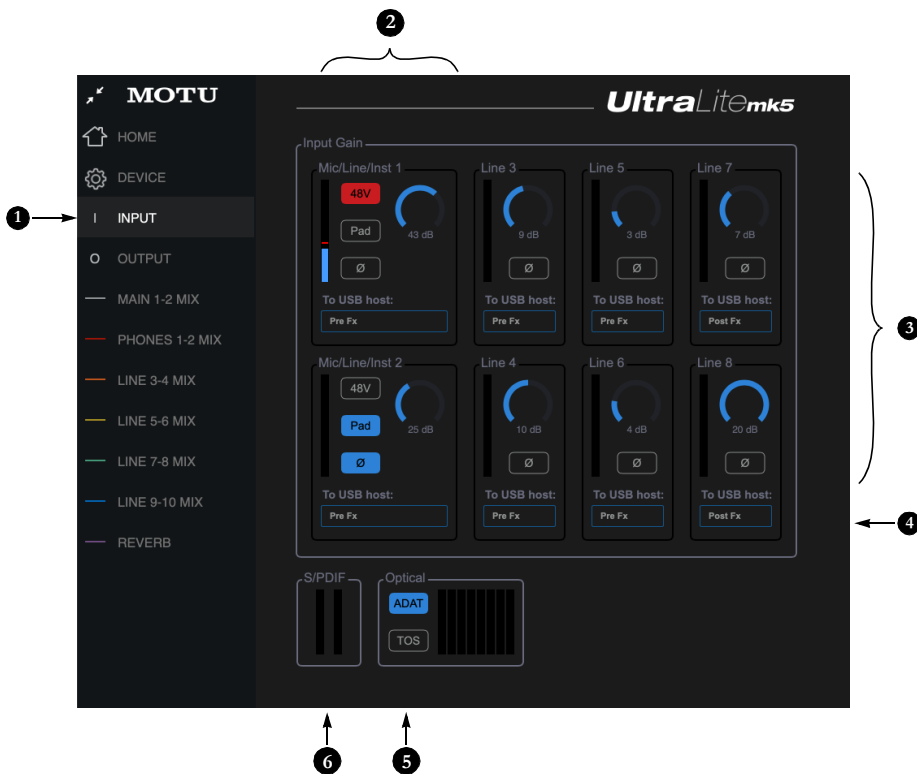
2

MOTU

HOME

DEVICE

1

I INPUT

O OUTPUT

MAIN 1-2 MIX

PHONES 1-2 MIX

LINE 3-4 MIX

LINE 5-6 MIX

LINE 7-8 MIX

LINE 9-10 MIX

REVERB

UltraLitemk5

Input Gain

Mic/Line/Inst 1

48V

Pad

Ø

43 dB

To USB host:

Pre Fx

Line 3

9 dB

Ø

To USB host:

Pre Fx

Line 5

3 dB

Ø

To USB host:

Pre Fx

Line 7

7 dB

Ø

To USB host:

Post Fx

3

Mic/Line/Inst 2

48V

Pad

Ø

25 dB

To USB host:

Pre Fx

Line 4

10 dB

Ø

To USB host:

Pre Fx

Line 6

4 dB

Ø

To USB host:

Pre Fx

Line 8

20 dB

Ø

To USB host:

Post Fx

4

S/PDIF

Optical

ADAT

TOS

6

5